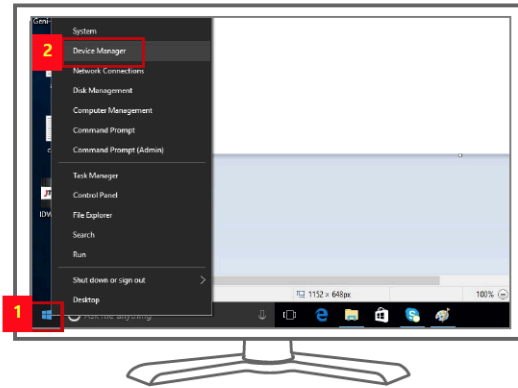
Geni
System
2
Device Manager
Network Connections
Disk Management
Computer Management
Command Prompt
Command Prompt (Admin)
Task Manager
Control Panel
File Explorer
Search
Run
Shut down or sign out
Desktop
IDW
1152 × 648px
100%
1
Ask me anything